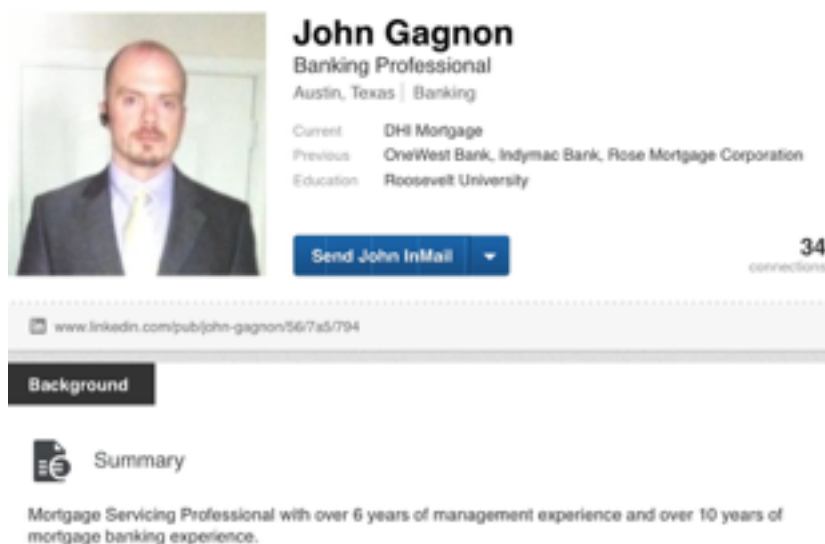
John Gagnon

Banking Professional

Austin, Texas | Banking

Current DHI Mortgage

Previous OneWest Bank, Indymac Bank, Rose Mortgage Corporation

Education Roosevelt University

Send John InMail

34 connections

www.linkedin.com/pub/john-gagnon/56/7a5/794

Background

Summary

Mortgage Servicing Professional with over 6 years of management experience and over 10 years of mortgage banking experience.